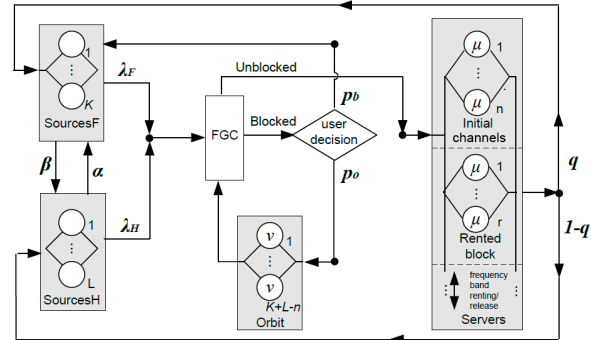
1
⋮
K
SourcesF
$\lambda_F$
$\beta$
$\alpha$
1
⋮
L
SourcesH
$\lambda_H$
FGC
Unblocked
Blocked
user decision
$p_b$
$p_o$
$v$ 1
⋮
$v$
K+L-n
Orbit
$\mu$ 1
⋮
$\mu$ n
Initial channels
$\mu$ 1
⋮
$\mu$ r
Rented block
frequency band renting/ release
Servers
q
1-q